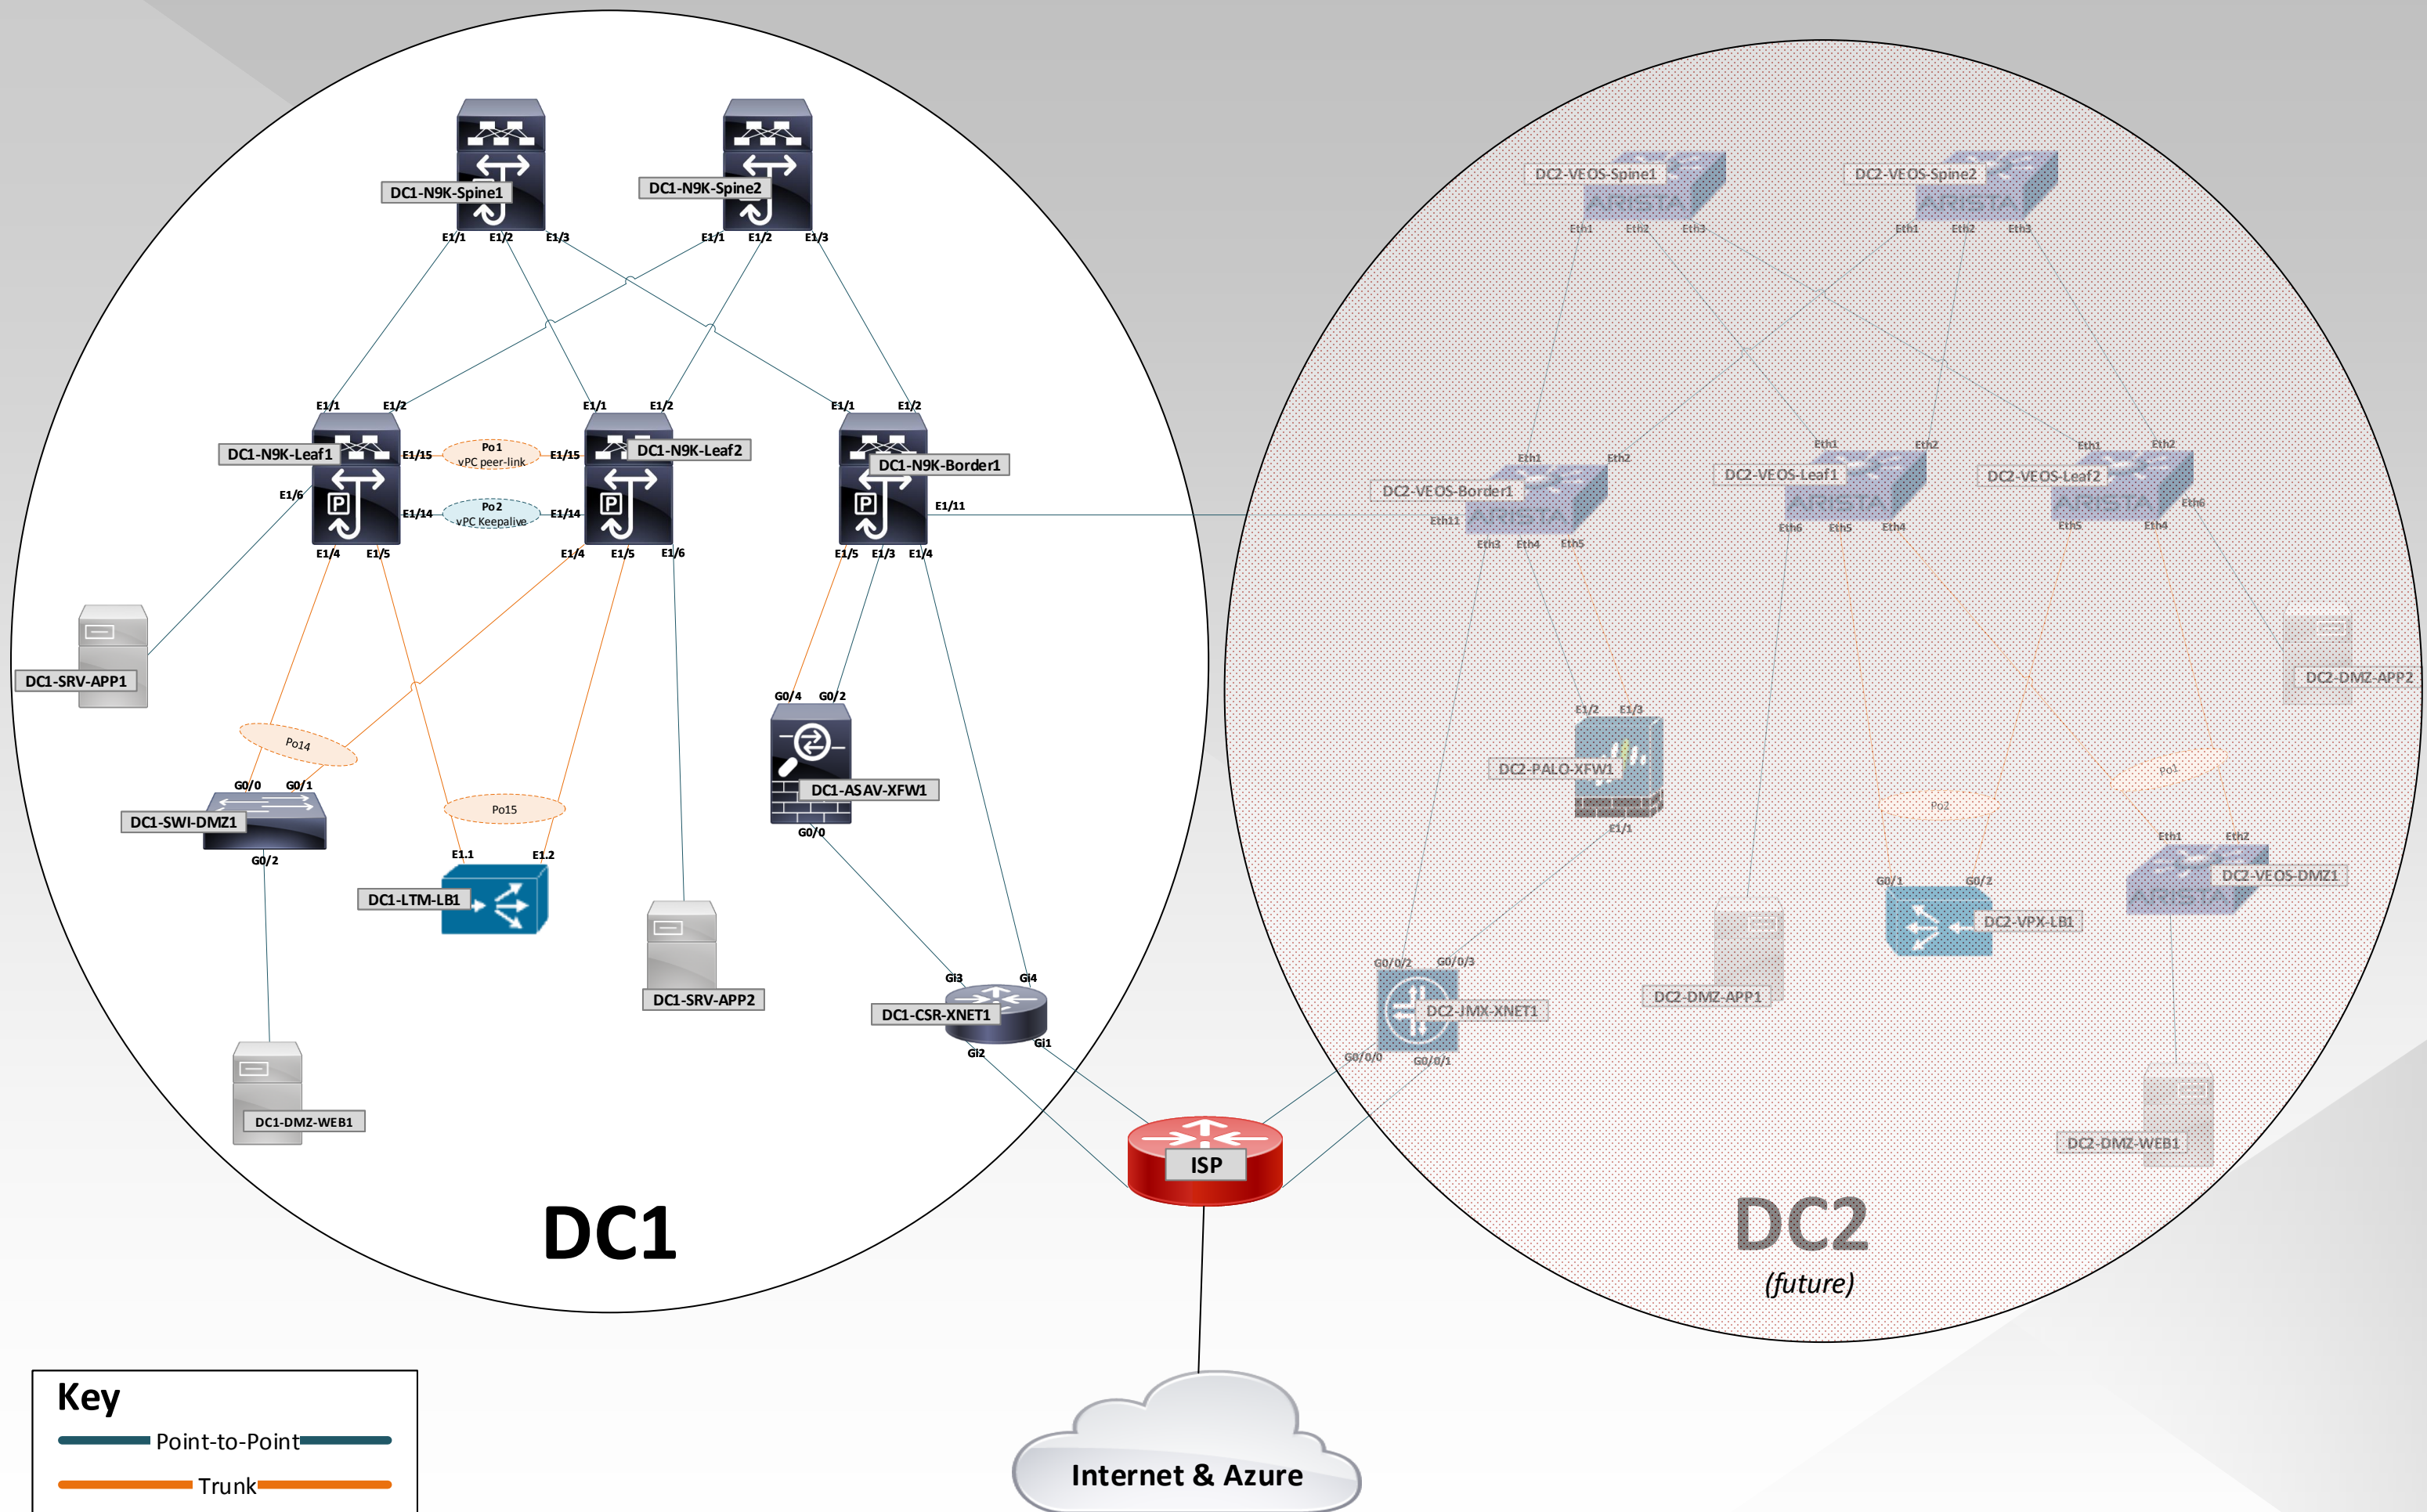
DC1-N9K-Spine1
E1/1 E1/2 E1/3

DC1-N9K-Spine2
E1/1 E1/2 E1/3

E1/1 E1/2
DC1-N9K-Leaf1
E1/15
Po1
vPC peer-link
E1/15
E1/6
E1/14
Po2
vPC Keepalive
E1/14
E1/4 E1/5

E1/1 E1/2
DC1-N9K-Leaf2
E1/4 E1/5 E1/6

E1/1 E1/2
DC1-N9K-Border1
E1/11
E1/5 E1/3 E1/4

DC1-SRV-APP1

Po14
G0/0 G0/1
DC1-SWI-DMZ1
G0/2

Po15
E1.1 E1.2
DC1-LTM-LB1

G0/4 G0/2
DC1-ASAV-XFW1
G0/0

DC1-SRV-APP2

Gi3 Gi4
DC1-CSR-XNET1
Gi2 Gi1

DC1-DMZ-WEB1

DC1

ISP

DC2-VEOS-Spine1
Eth1 Eth2 Eth3

DC2-VEOS-Spine2
Eth1 Eth2 Eth3

Eth1 Eth2
DC2-VEOS-Border1
Eth11
Eth3 Eth4 Eth5

Eth1 Eth2
DC2-VEOS-Leaf1
Eth6 Eth5 Eth4

Eth1 Eth2
DC2-VEOS-Leaf2
Eth6
Eth5 Eth4

DC2-DMZ-APP2

E1/2 E1/3
DC2-PALO-XFW1
E1/1

Po1
Po2

Eth1 Eth2
DC2-VEOS-DMZ1

G0/1 G0/2
DC2-VPX-LB1

DC2-DMZ-APP1

G0/0/2 G0/0/3
DC2-JMX-XNET1
G0/0/0 G0/0/1

DC2-DMZ-WEB1

DC2
(future)

Key
Point-to-Point
Trunk

Internet & Azure